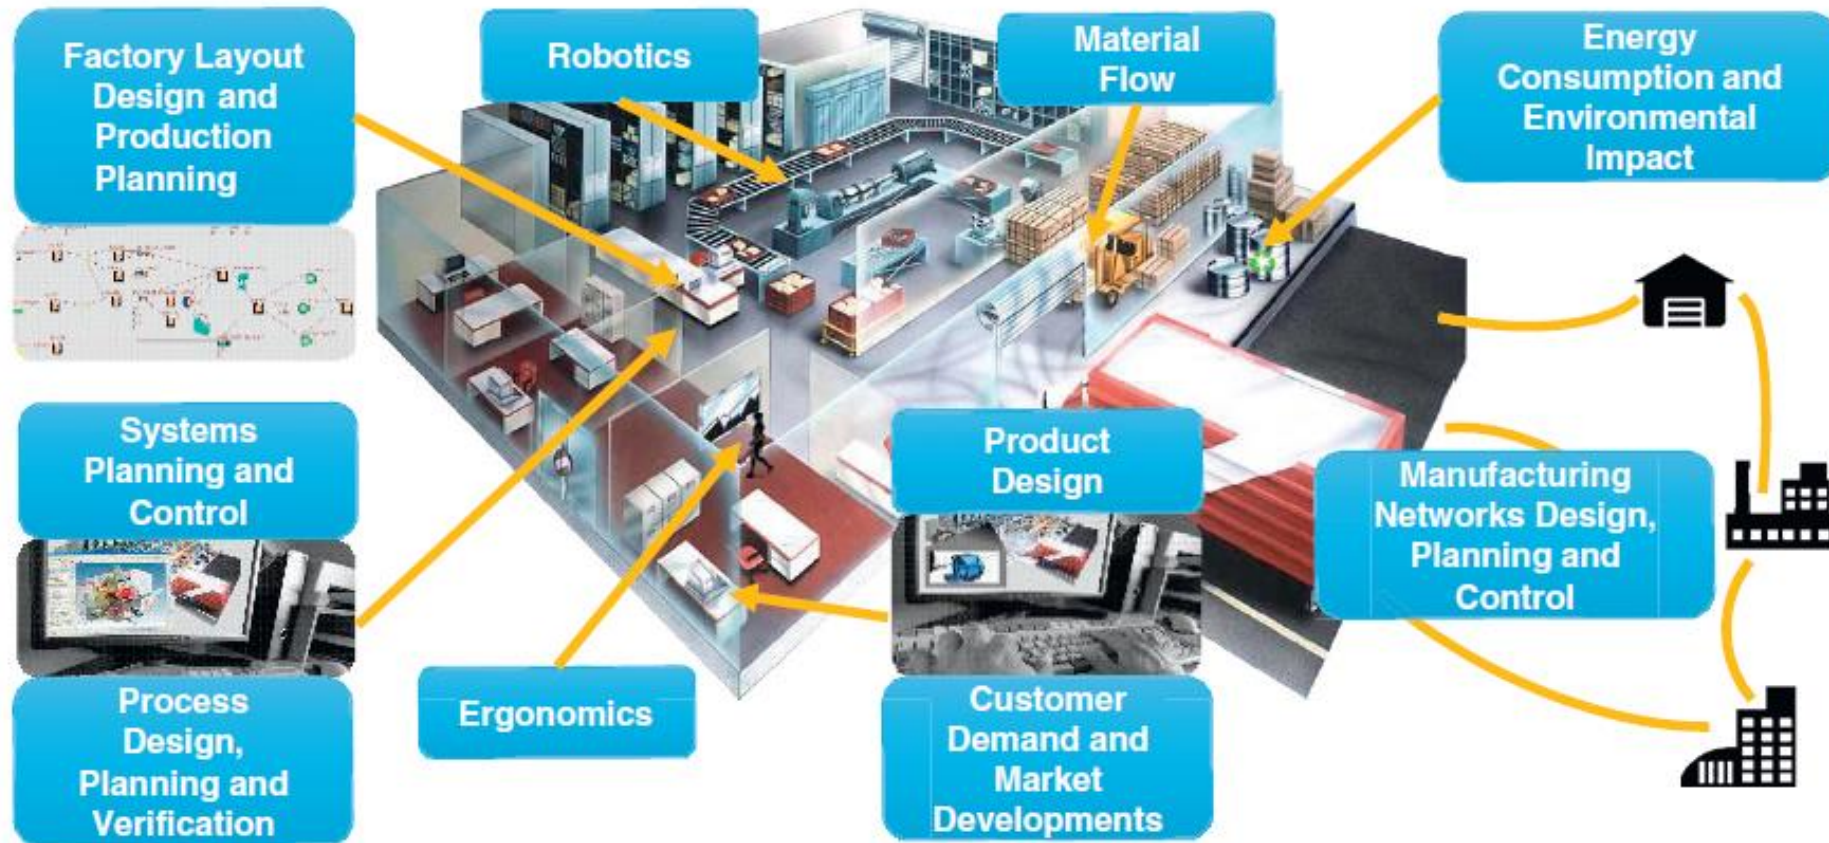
Factory Layout Design and Production Planning

Robotics

Material Flow

Energy Consumption and Environmental Impact

Systems Planning and Control

Product Design

Manufacturing Networks Design, Planning and Control

Process Design, Planning and Verification

Ergonomics

Customer Demand and Market Developments